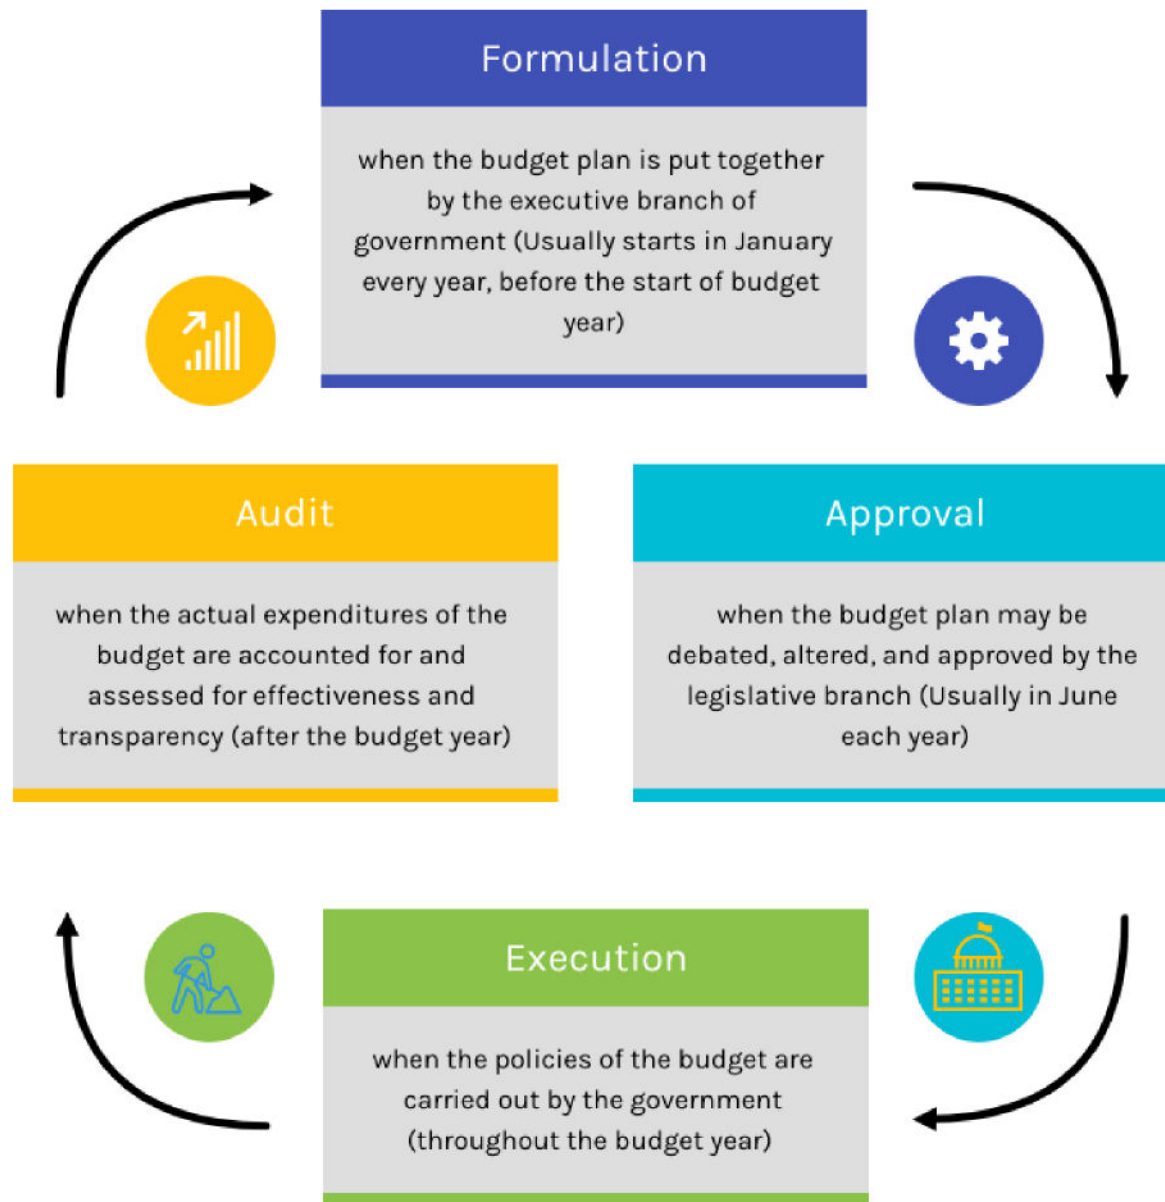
Formulation

when the budget plan is put together by the executive branch of government (Usually starts in January every year, before the start of budget year)

Audit

when the actual expenditures of the budget are accounted for and assessed for effectiveness and transparency (after the budget year)

Approval

when the budget plan may be debated, altered, and approved by the legislative branch (Usually in June each year)

Execution

when the policies of the budget are carried out by the government (throughout the budget year)